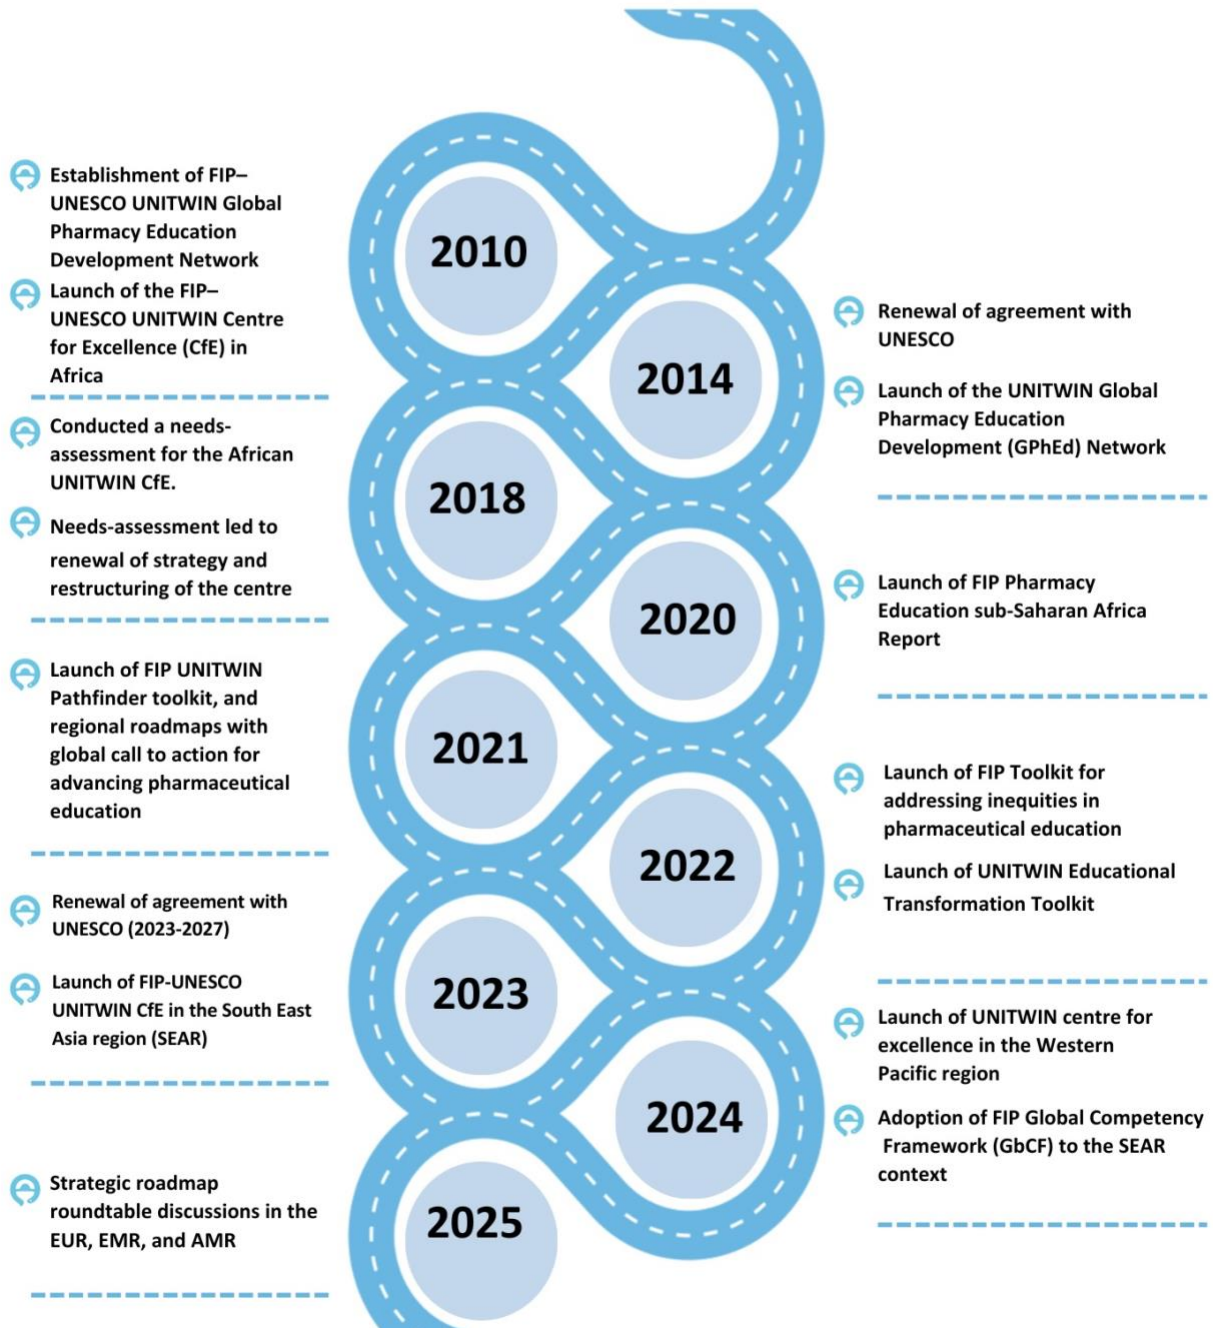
2010

Establishment of FIP–UNESCO UNITWIN Global Pharmacy Education Development Network

Launch of the FIP–UNESCO UNITWIN Centre for Excellence (CfE) in Africa

2014

Renewal of agreement with UNESCO

Launch of the UNITWIN Global Pharmacy Education Development (GPhEd) Network

2018

Conducted a needs-assessment for the African UNITWIN CfE.

Needs-assessment led to renewal of strategy and restructuring of the centre

2020

Launch of FIP Pharmacy Education sub-Saharan Africa Report

2021

Launch of FIP UNITWIN Pathfinder toolkit, and regional roadmaps with global call to action for advancing pharmaceutical education

2022

Launch of FIP Toolkit for addressing inequities in pharmaceutical education

Launch of UNITWIN Educational Transformation Toolkit

2023

Renewal of agreement with UNESCO (2023-2027)

Launch of FIP-UNESCO UNITWIN CfE in the South East Asia region (SEAR)

2024

Launch of UNITWIN centre for excellence in the Western Pacific region

Adoption of FIP Global Competency Framework (GbCF) to the SEAR context

2025

Strategic roadmap roundtable discussions in the EUR, EMR, and AMR